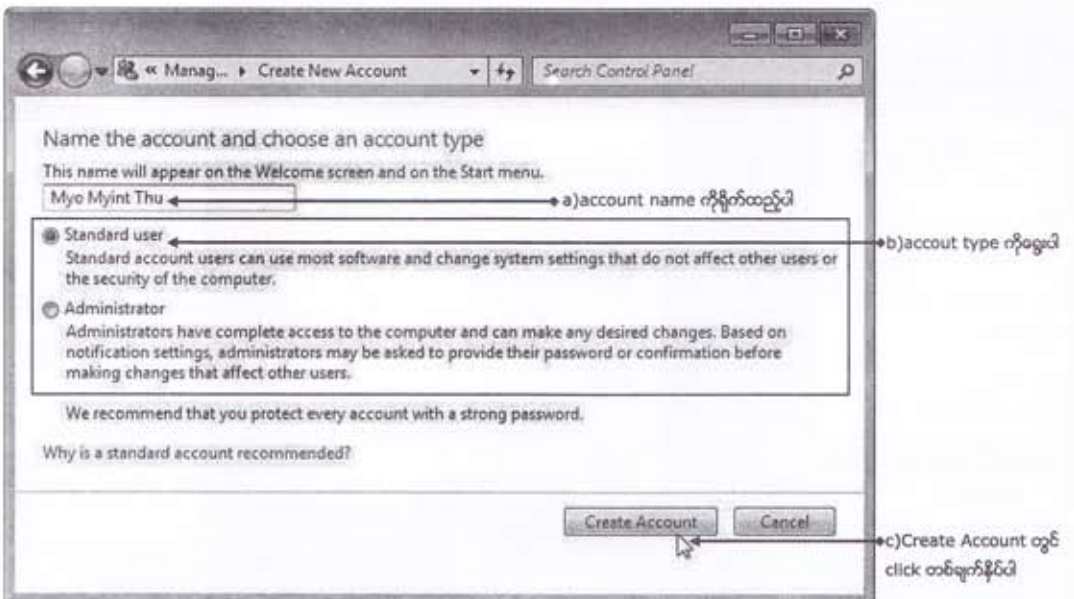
« Manag... ▸ Create New Account

Search Control Panel

Name the account and choose an account type

This name will appear on the Welcome screen and on the Start menu.

Myo Myint Thu

a)account name ကိုရိုက်ထည့်ပါ

Standard user

b)accout type ကိုရွေးပါ

Standard account users can use most software and change system settings that do not affect other users or the security of the computer.

Administrator

Administrators have complete access to the computer and can make any desired changes. Based on notification settings, administrators may be asked to provide their password or confirmation before making changes that affect other users.

We recommend that you protect every account with a strong password.

Why is a standard account recommended?

Create Account

Cancel

c)Create Account တွင် click တစ်ချက်နှိပ်ပါ